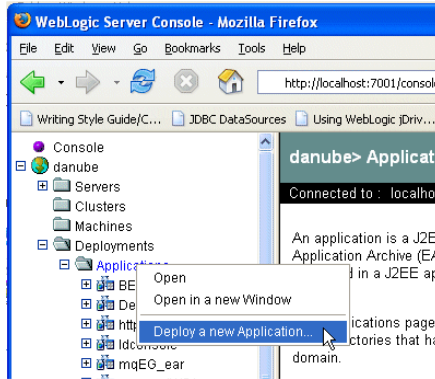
WebLogic Server Console - Mozilla Firefox

File Edit View Go Bookmarks Tools Help

http://localhost:7001/consol

Writing Style Guide/C... JDBC DataSources Using WebLogic jDriv

Console
danube
Servers
Clusters
Machines
Deployments
Applications
BE
De
http
ldconsole
mqEG_ear

Open
Open in a new Window
Deploy a new Application...

danube> Applicatio

Connected to : localho

An application is a J2E Application Archive (EA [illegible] in a J2EE ap

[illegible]ications page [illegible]ctories that ha domain.